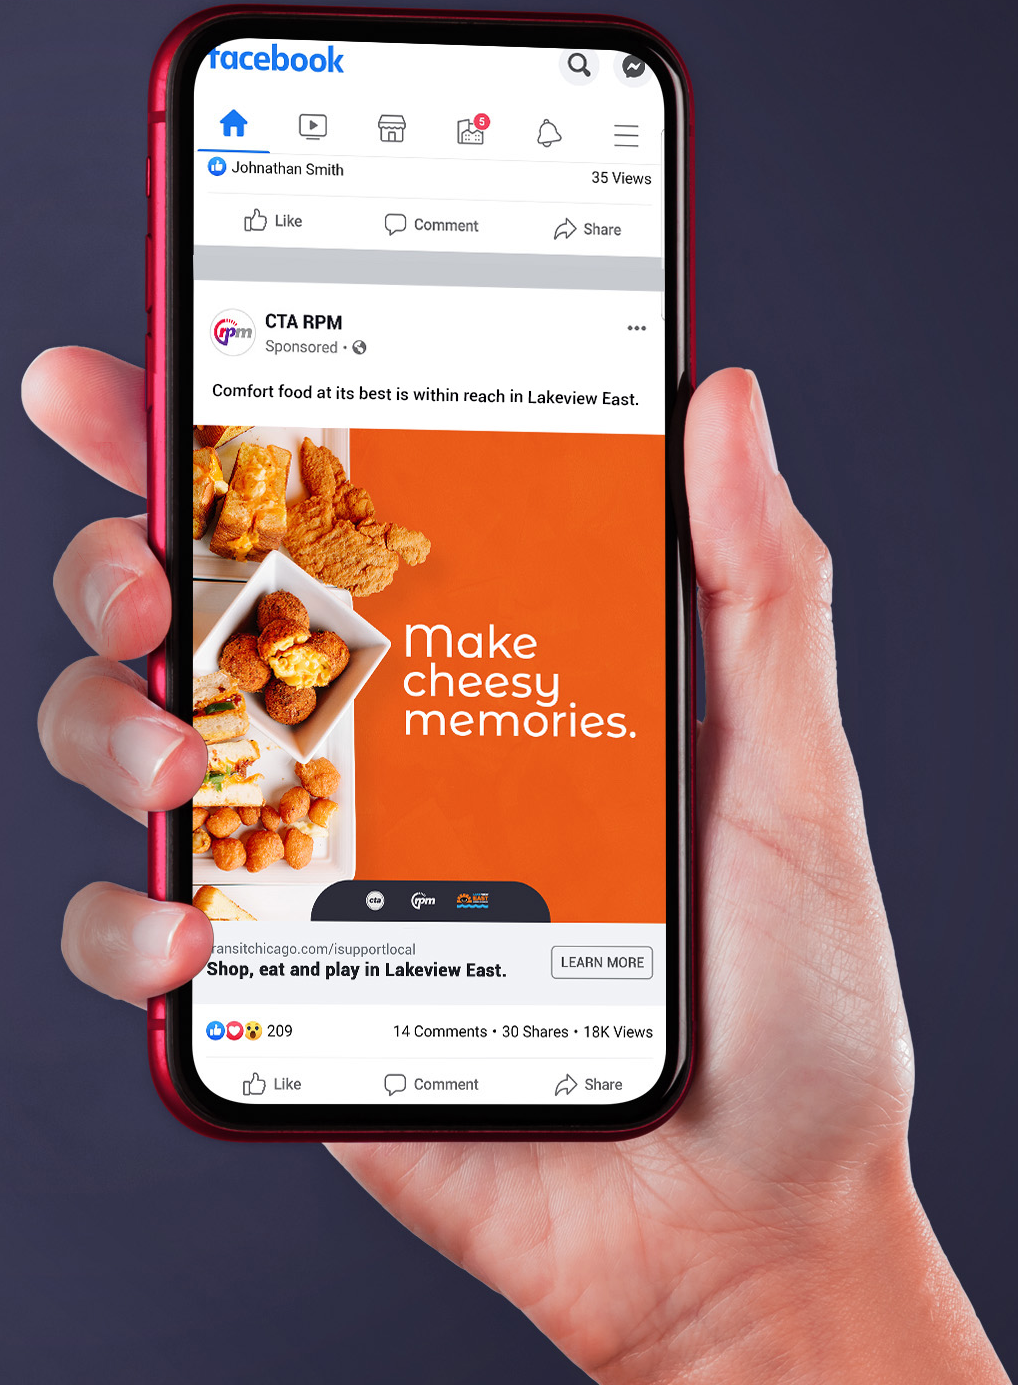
facebook

5

Johnathan Smith

35 Views

Like

Comment

Share

rpm

CTA RPM

Sponsored ·

Comfort food at its best is within reach in Lakeview East.

Make cheesy memories.

cta

rpm

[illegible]

ransitchicago.com/isupportlocal

Shop, eat and play in Lakeview East.

LEARN MORE

209

14 Comments · 30 Shares · 18K Views

Like

Comment

Share